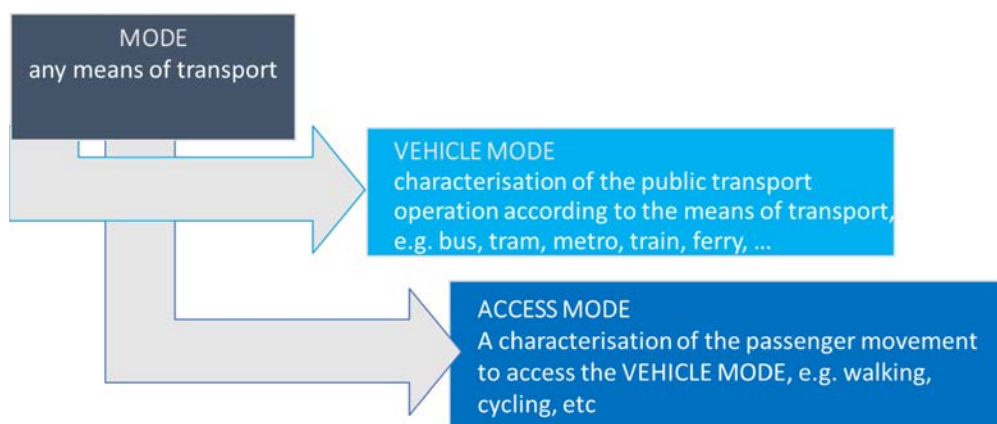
MODE
any means of transport

VEHICLE MODE
characterisation of the public transport operation according to the means of transport, e.g. bus, tram, metro, train, ferry, …

ACCESS MODE
A characterisation of the passenger movement to access the VEHICLE MODE, e.g. walking, cycling, etc